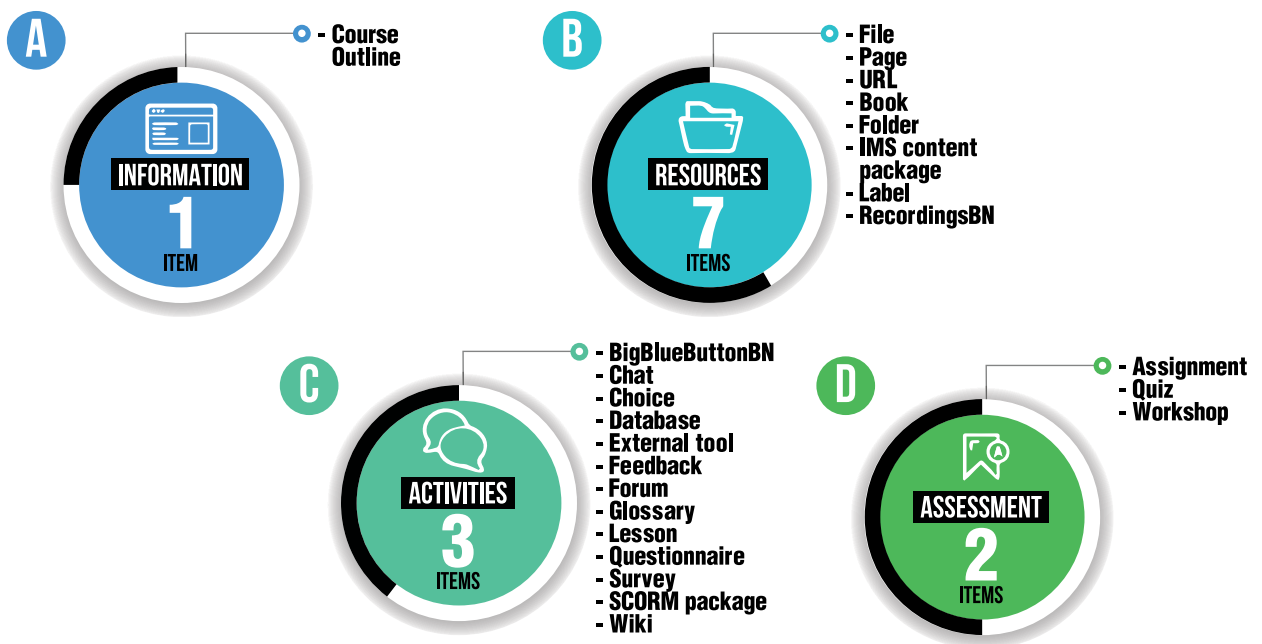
A

INFORMATION
1
ITEM

- Course Outline

B

RESOURCES
7
ITEMS

- File
- Page
- URL
- Book
- Folder
- IMS content package
- Label
- RecordingsBN

C

ACTIVITIES
3
ITEMS

- BigBlueButtonBN
- Chat
- Choice
- Database
- External tool
- Feedback
- Forum
- Glossary
- Lesson
- Questionnaire
- Survey
- SCORM package
- Wiki

D

ASSESSMENT
2
ITEMS

- Assignment
- Quiz
- Workshop